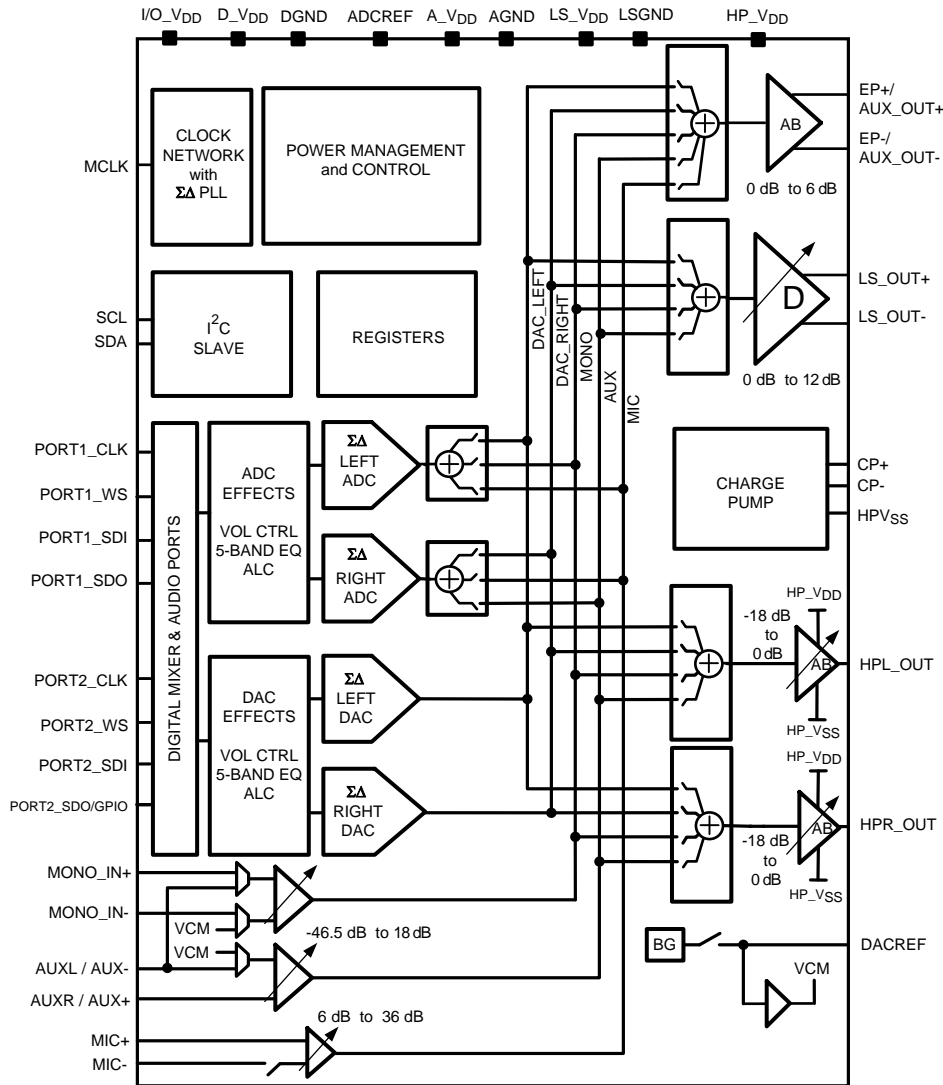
I/O_V$_{DD}$ D_V$_{DD}$ DGND ADCREF A_V$_{DD}$ AGND LS_V$_{DD}$ LSGND HP_V$_{DD}$

CLOCK NETWORK with ΣΔ PLL

POWER MANAGEMENT and CONTROL

MCLK

EP+/ AUX_OUT+

AB

EP-/ AUX_OUT-

0 dB to 6 dB

D

LS_OUT+

LS_OUT-

0 dB to 12 dB

SCL
SDA

I$^2$C SLAVE

REGISTERS

DAC_LEFT
DAC_RIGHT
MONO
AUX
MIC

PORT1_CLK
PORT1_WS
PORT1_SDI
PORT1_SDO

DIGITAL MIXER & AUDIO PORTS

ADC EFFECTS

VOL CTRL 5-BAND EQ ALC

ΣΔ LEFT ADC

ΣΔ RIGHT ADC

CHARGE PUMP

CP+
CP-
HPV$_{SS}$

HP_V$_{DD}$
-18 dB to 0 dB
AB
HPL_OUT
HP_V$_{SS}$

PORT2_CLK
PORT2_WS
PORT2_SDI
PORT2_SDO/GPIO

DAC EFFECTS

VOL CTRL 5-BAND EQ ALC

ΣΔ LEFT DAC

ΣΔ RIGHT DAC

HP_V$_{DD}$
AB
HPR_OUT
-18 dB to 0 dB
HP_V$_{SS}$

MONO_IN+
MONO_IN-
VCM
VCM
-46.5 dB to 18 dB
AUXL / AUX-
AUXR / AUX+

BG
DACREF
VCM

6 dB to 36 dB
MIC+
MIC-